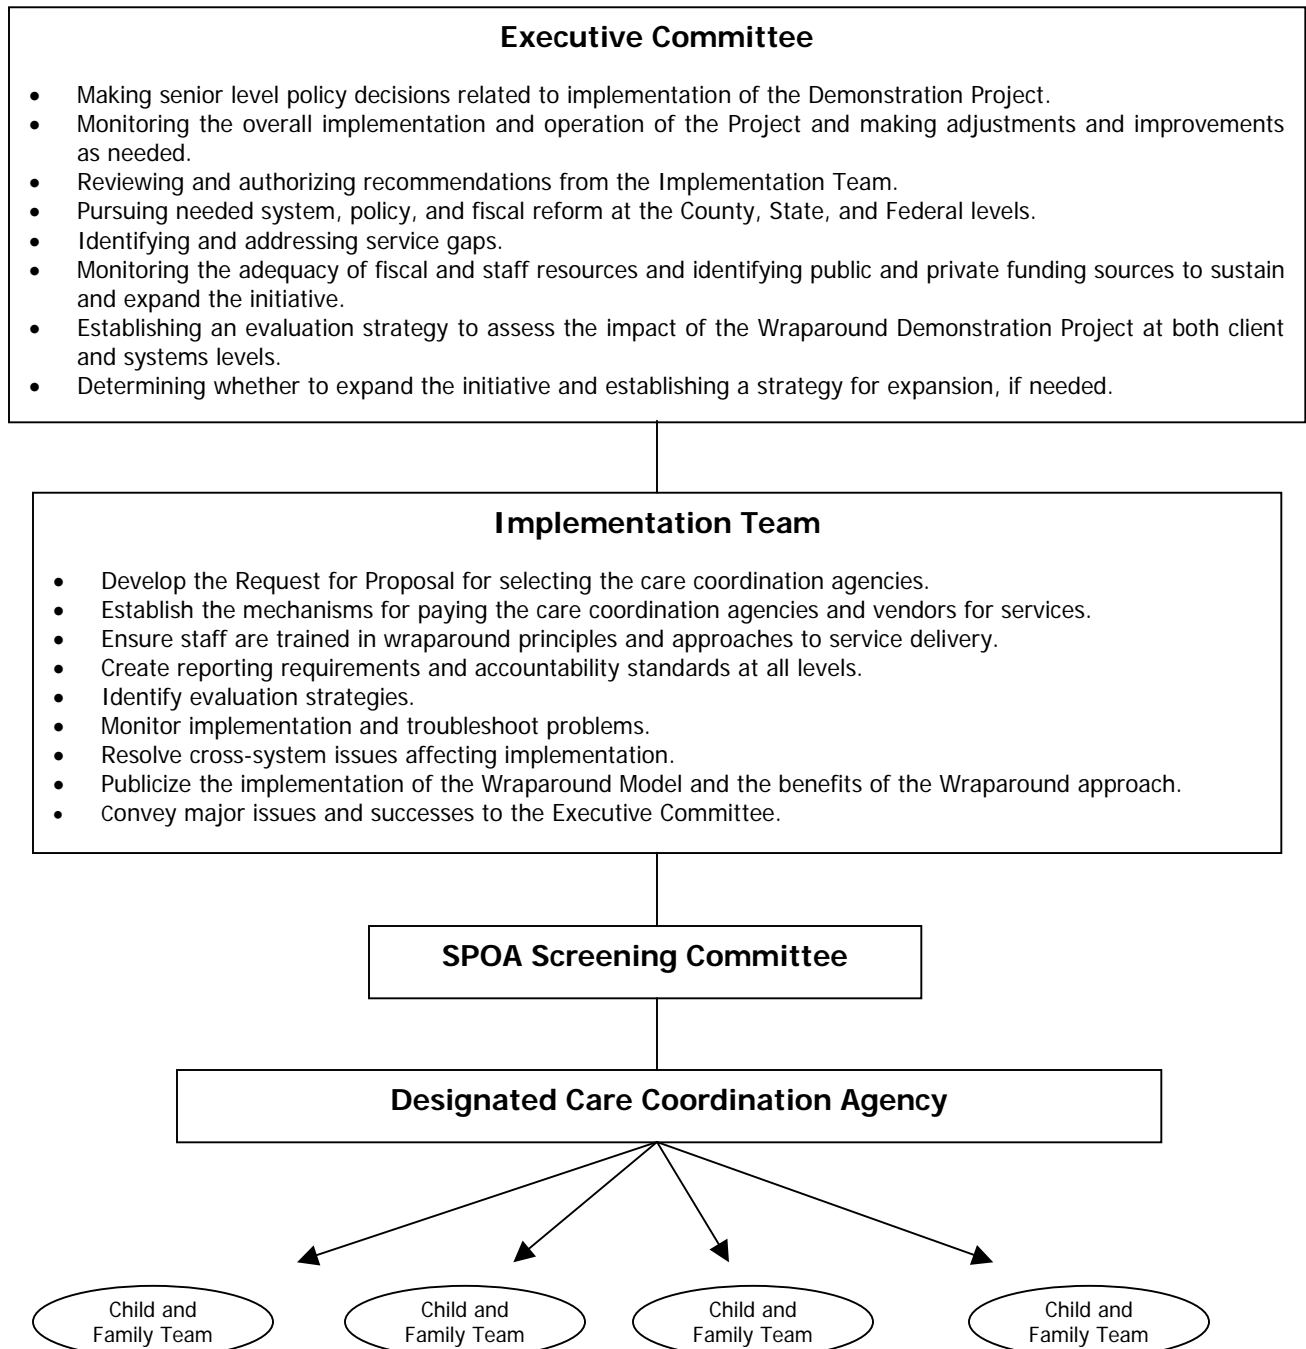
**Executive Committee**

- Making senior level policy decisions related to implementation of the Demonstration Project.
- Monitoring the overall implementation and operation of the Project and making adjustments and improvements as needed.
- Reviewing and authorizing recommendations from the Implementation Team.
- Pursuing needed system, policy, and fiscal reform at the County, State, and Federal levels.
- Identifying and addressing service gaps.
- Monitoring the adequacy of fiscal and staff resources and identifying public and private funding sources to sustain and expand the initiative.
- Establishing an evaluation strategy to assess the impact of the Wraparound Demonstration Project at both client and systems levels.
- Determining whether to expand the initiative and establishing a strategy for expansion, if needed.

**Implementation Team**

- Develop the Request for Proposal for selecting the care coordination agencies.
- Establish the mechanisms for paying the care coordination agencies and vendors for services.
- Ensure staff are trained in wraparound principles and approaches to service delivery.
- Create reporting requirements and accountability standards at all levels.
- Identify evaluation strategies.
- Monitor implementation and troubleshoot problems.
- Resolve cross-system issues affecting implementation.
- Publicize the implementation of the Wraparound Model and the benefits of the Wraparound approach.
- Convey major issues and successes to the Executive Committee.

**SPOA Screening Committee**

**Designated Care Coordination Agency**

Child and Family Team

Child and Family Team

Child and Family Team

Child and Family Team